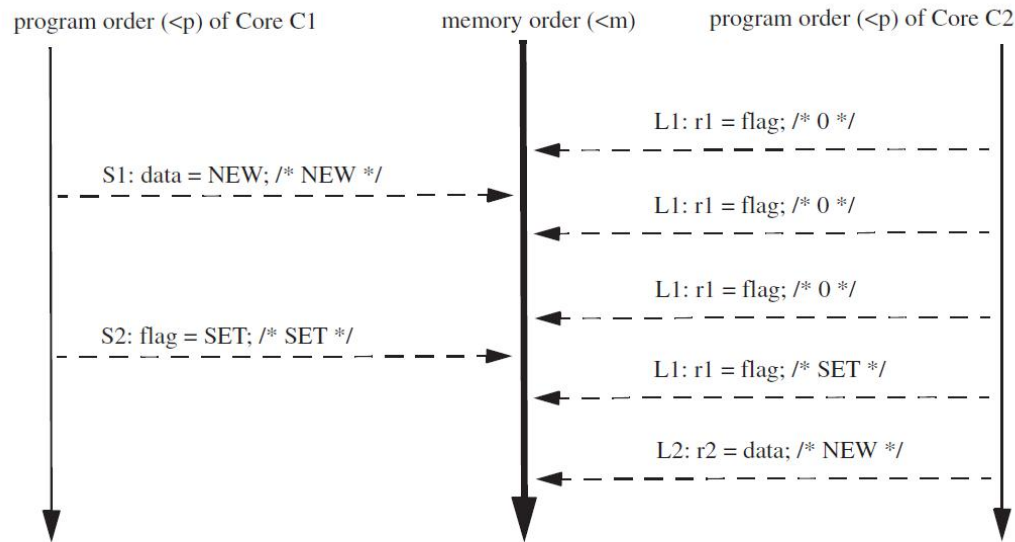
program order (<p) of Core C1

memory order (<m)

program order (<p) of Core C2

L1: r1 = flag; /* 0 */

S1: data = NEW; /* NEW */

L1: r1 = flag; /* 0 */

L1: r1 = flag; /* 0 */

S2: flag = SET; /* SET */

L1: r1 = flag; /* SET */

L2: r2 = data; /* NEW */